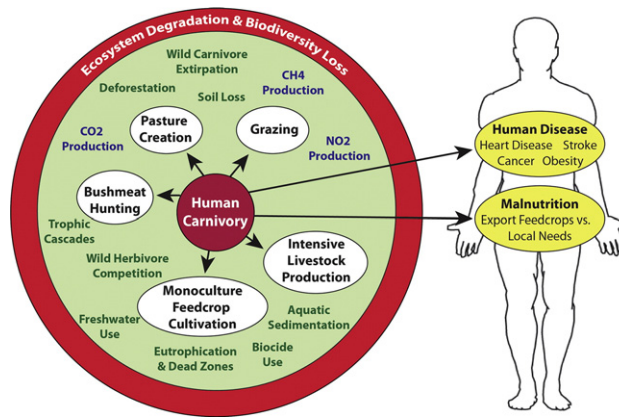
Ecosystem Degradation & Biodiversity Loss

Wild Carnivore Extirpation

Deforestation

CH4 Production

Soil Loss

Pasture Creation

Grazing

CO2 Production

NO2 Production

Bushmeat Hunting

Human Carnivory

Trophic Cascades

Wild Herbivore Competition

Intensive Livestock Production

Monoculture Feedcrop Cultivation

Freshwater Use

Aquatic Sedimentation

Eutrophication & Dead Zones

Biocide Use

Human Disease
Heart Disease Stroke
Cancer Obesity

Malnutrition
Export Feedcrops vs. Local Needs